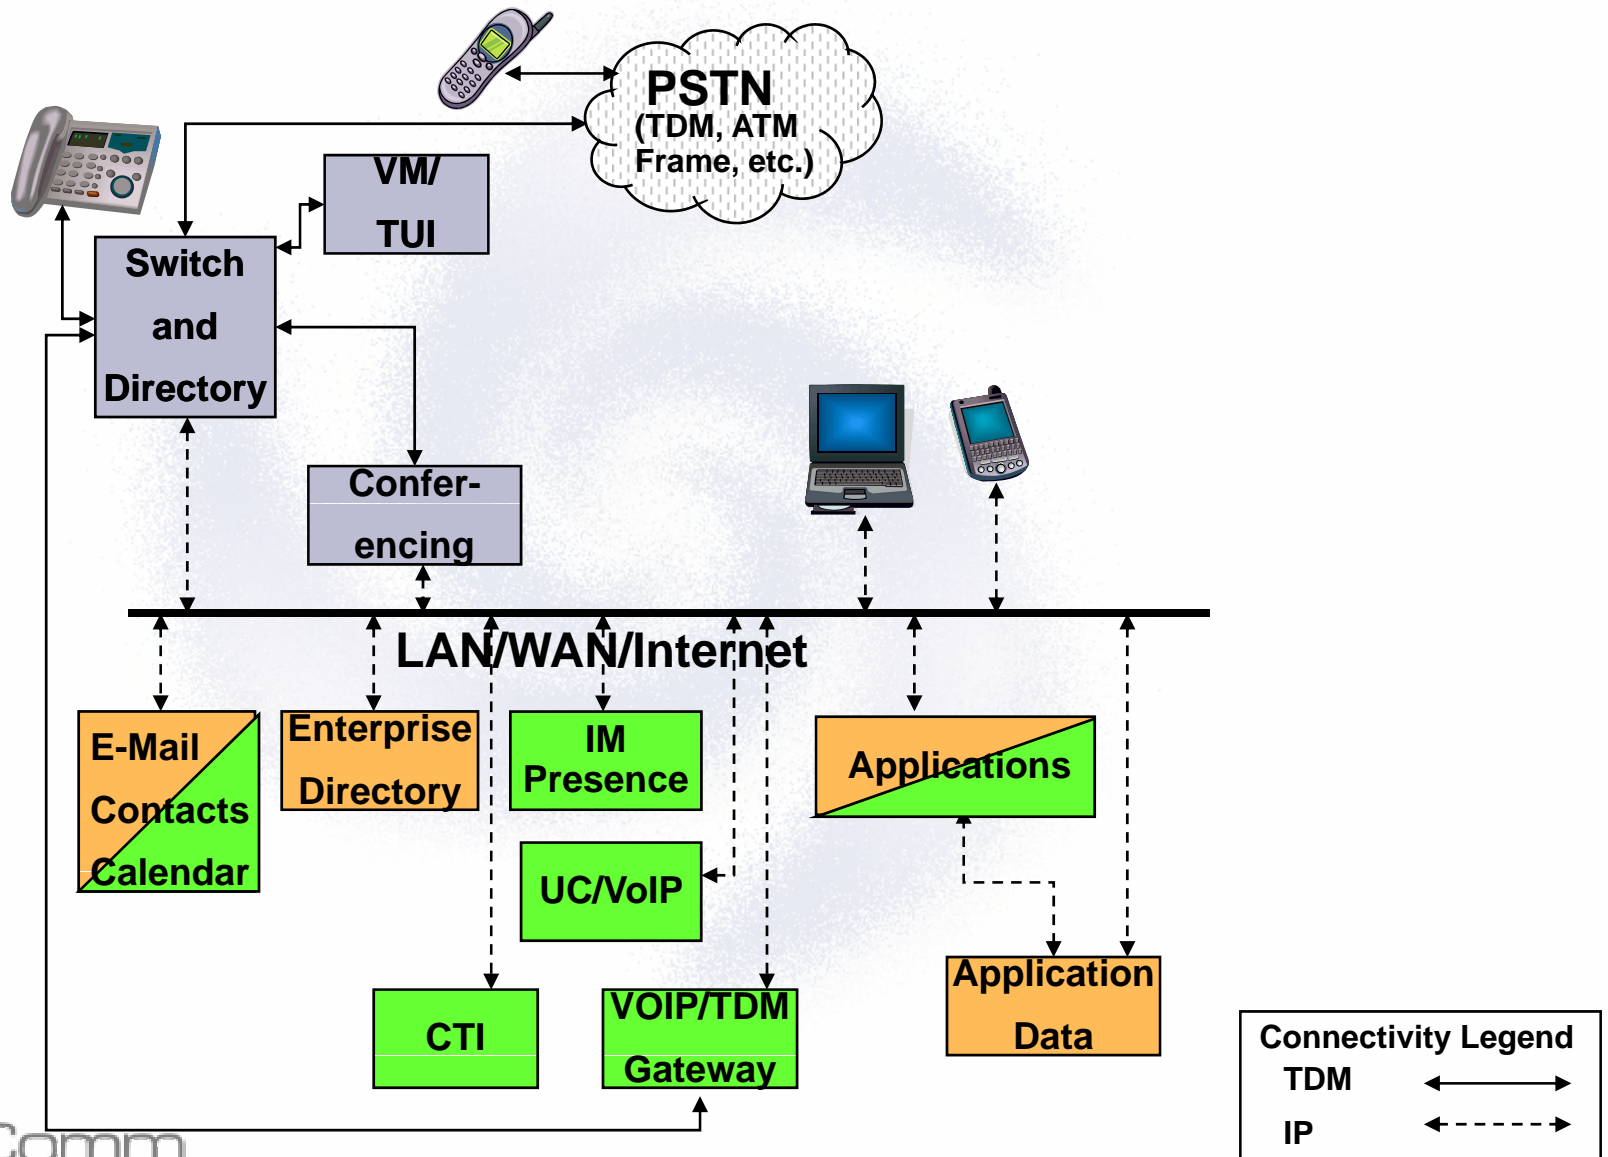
PSTN
(TDM, ATM
Frame, etc.)

VM/
TUI

Switch
and
Directory

Confer-
encing

LAN/WAN/Internet

E-Mail
Contacts
Calendar

Enterprise
Directory

IM
Presence

Applications

UC/VoIP

CTI

VOIP/TDM
Gateway

Application
Data

Connectivity Legend
TDM
IP

Comm